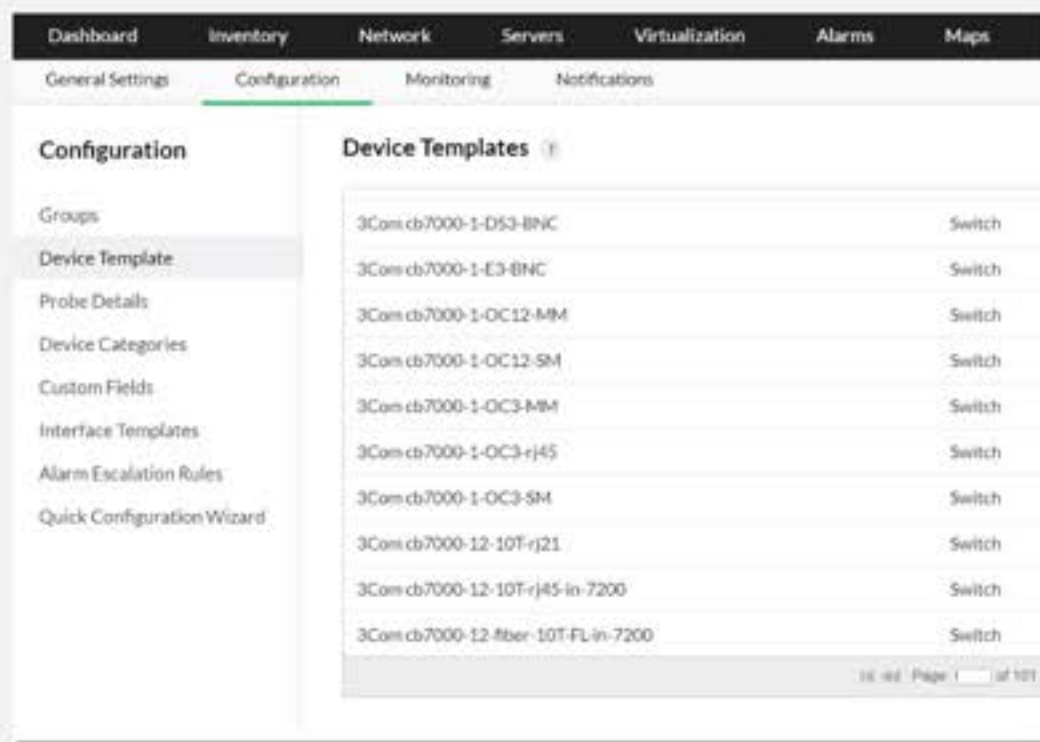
Dashboard Inventory Network Servers Virtualization Alarms Maps

General Settings Configuration Monitoring Notifications

Configuration

Groups

Device Template

Probe Details

Device Categories

Custom Fields

Interface Templates

Alarm Escalation Rules

Quick Configuration Wizard

Device Templates

| | |
|---|---|
| 3Com cb7000-1-DS3-BNC | Switch |
| 3Com cb7000-1-E3-BNC | Switch |
| 3Com cb7000-1-OC12-MM | Switch |
| 3Com cb7000-1-OC12-SM | Switch |
| 3Com cb7000-1-OC3-MM | Switch |
| 3Com cb7000-1-OC3-rj45 | Switch |
| 3Com cb7000-1-OC3-SM | Switch |
| 3Com cb7000-12-10T-rj21 | Switch |
| 3Com cb7000-12-10T-rj45-in-7200 | Switch |
| 3Com cb7000-12-fiber-10T-FL-in-7200 | Switch |

Page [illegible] of 101